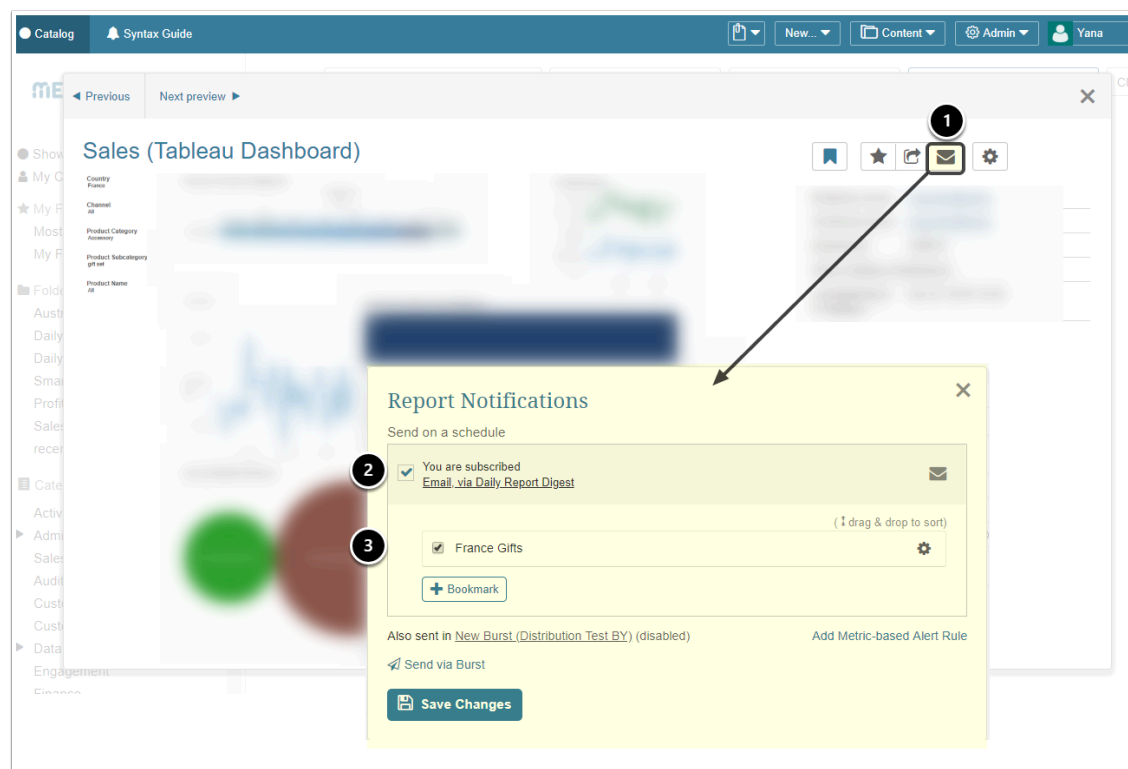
Catalog Syntax Guide New... Content Admin Yana

◄ Previous Next preview ►

Sales (Tableau Dashboard)

1

Country
France

Channel
All

Product Category
Accessory

Product Subcategory
gift set

Product Name
All

Show
My C
My F
Most
My F
Folde
Austr
Daily
Daily
Smar
Profi
Sales
recer
Cate
Activ
Adm
Sales
Audit
Custo
Custo
Data
Engagement
Finance

Report Notifications

Send on a schedule

2

You are subscribed
Email, via Daily Report Digest

( ↕ drag & drop to sort)

3

France Gifts

+ Bookmark

Also sent in New Burst (Distribution Test BY) (disabled)

Add Metric-based Alert Rule

Send via Burst

Save Changes